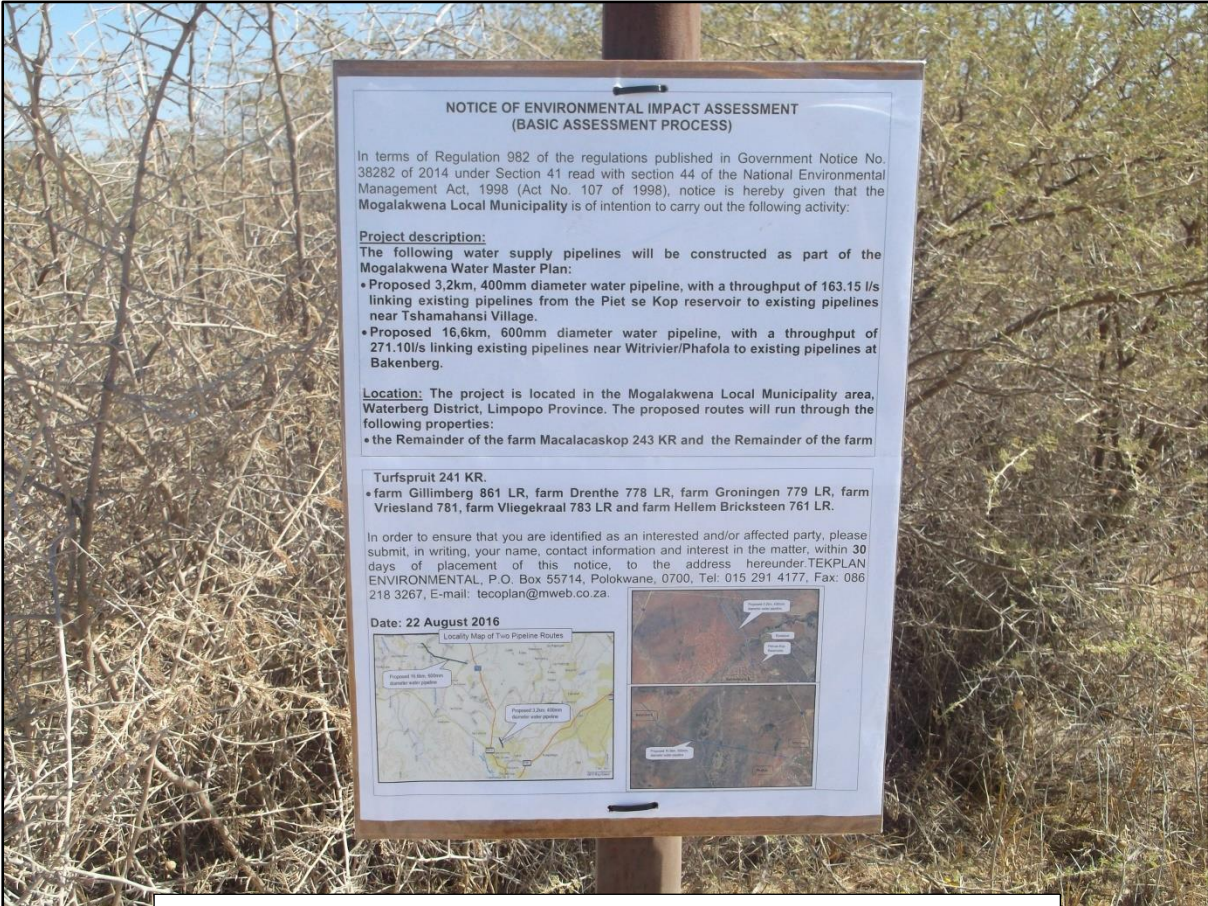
NOTICE OF ENVIRONMENTAL IMPACT ASSESSMENT
(BASIC ASSESSMENT PROCESS)

In terms of Regulation 982 of the regulations published in Government Notice No. 38282 of 2014 under Section 41 read with section 44 of the National Environmental Management Act, 1998 (Act No. 107 of 1998), notice is hereby given that the **Mogalakwena Local Municipality** is of intention to carry out the following activity:

**Project description:**
**The following water supply pipelines will be constructed as part of the Mogalakwena Water Master Plan:**
• **Proposed 3,2km, 400mm diameter water pipeline, with a throughput of 163.15 l/s linking existing pipelines from the Piet se Kop reservoir to existing pipelines near Tshamahansi Village.**
• **Proposed 16,6km, 600mm diameter water pipeline, with a throughput of 271.10l/s linking existing pipelines near Witrivier/Phafola to existing pipelines at Bakenberg.**

**Location: The project is located in the Mogalakwena Local Municipality area, Waterberg District, Limpopo Province. The proposed routes will run through the following properties:**
• **the Remainder of the farm Macalacaskop 243 KR and the Remainder of the farm**

**Turfspruit 241 KR.**
• **farm Gillimberg 861 LR, farm Drenthe 778 LR, farm Groningen 779 LR, farm Vriesland 781, farm Vliegekraal 783 LR and farm Hellem Bricksteen 761 LR.**

In order to ensure that you are identified as an interested and/or affected party, please submit, in writing, your name, contact information and interest in the matter, within **30** days of placement of this notice, to the address hereunder.TEKPLAN ENVIRONMENTAL, P.O. Box 55714, Polokwane, 0700, Tel: 015 291 4177, Fax: 086 218 3267, E-mail: tecoplan@mweb.co.za.

**Date: 22 August 2016**

Locality Map of Two Pipeline Routes

Proposed 16.6km, 600mm diameter water pipeline

Proposed 3,2km, 400mm diameter water pipeline

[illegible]